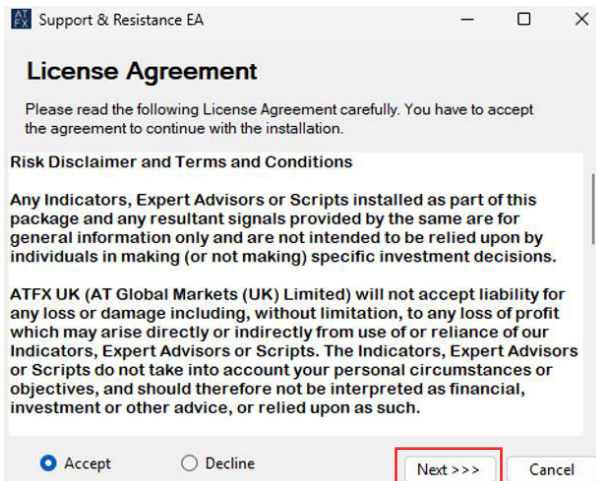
ATFX Support & Resistance EA

License Agreement

Please read the following License Agreement carefully. You have to accept the agreement to continue with the installation.

Risk Disclaimer and Terms and Conditions

Any Indicators, Expert Advisors or Scripts installed as part of this package and any resultant signals provided by the same are for general information only and are not intended to be relied upon by individuals in making (or not making) specific investment decisions.

ATFX UK (AT Global Markets (UK) Limited) will not accept liability for any loss or damage including, without limitation, to any loss of profit which may arise directly or indirectly from use of or reliance of our Indicators, Expert Advisors or Scripts. The Indicators, Expert Advisors or Scripts do not take into account your personal circumstances or objectives, and should therefore not be interpreted as financial, investment or other advice, or relied upon as such.

Accept Decline Next >>> Cancel